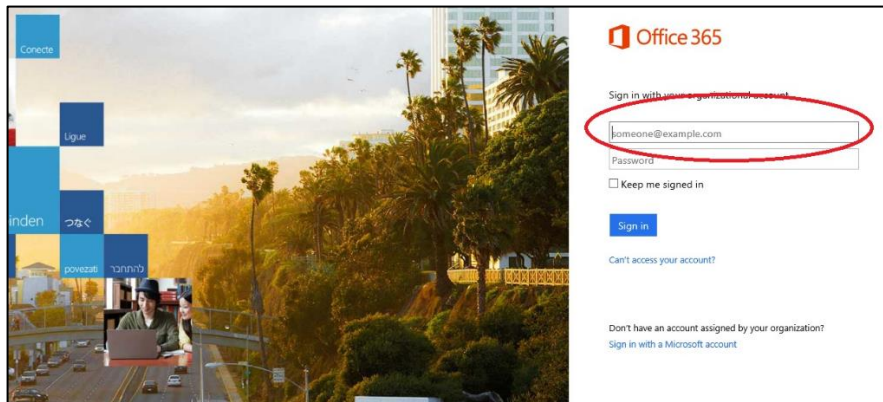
Conecte

Ligue

inden

つなぐ

povezati

להתחבר

Office 365

Sign in with your organizational account

someone@example.com

Password

Keep me signed in

Sign in

Can't access your account?

Don't have an account assigned by your organization?

Sign in with a Microsoft account